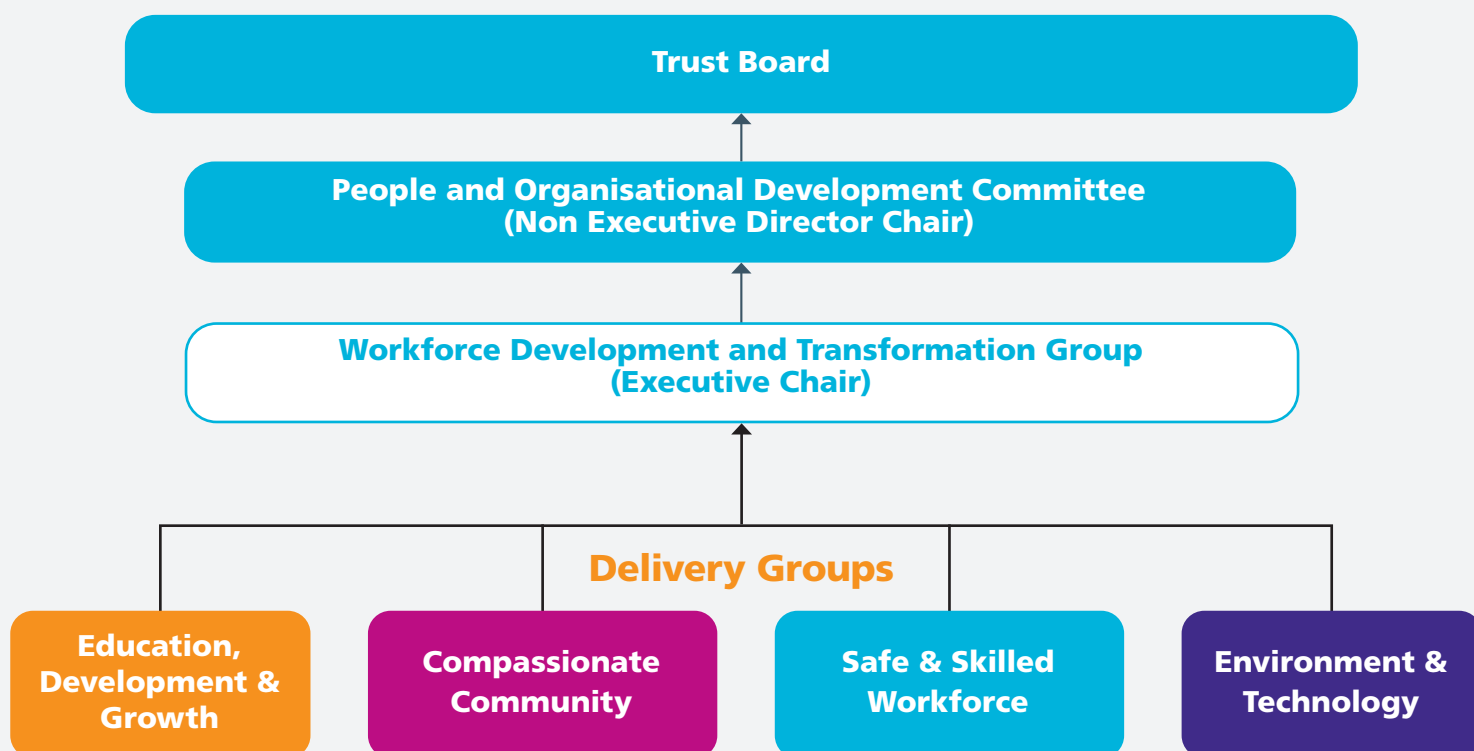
Trust Board

People and Organisational Development Committee
(Non Executive Director Chair)

Workforce Development and Transformation Group
(Executive Chair)

Delivery Groups

Education, Development & Growth

Compassionate Community

Safe & Skilled Workforce

Environment & Technology